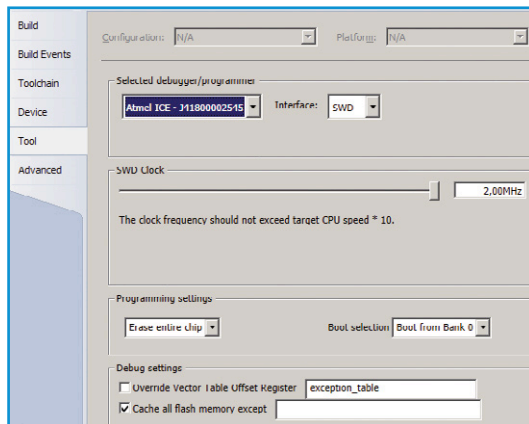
Build
Build Events
Toolchain
Device
Tool
Advanced

Configuration: N/A
Platform: N/A

Selected debugger/programmer
Atmel ICE - J41800002515
Interface: SWD

SWD Clock
2.00MHz
The clock frequency should not exceed target CPU speed * 10.

Programming settings
Erase entire chip
Boot selection Boot from Bank 0

Debug settings
Override Vector Table Offset Register exception_table
Cache all flash memory except